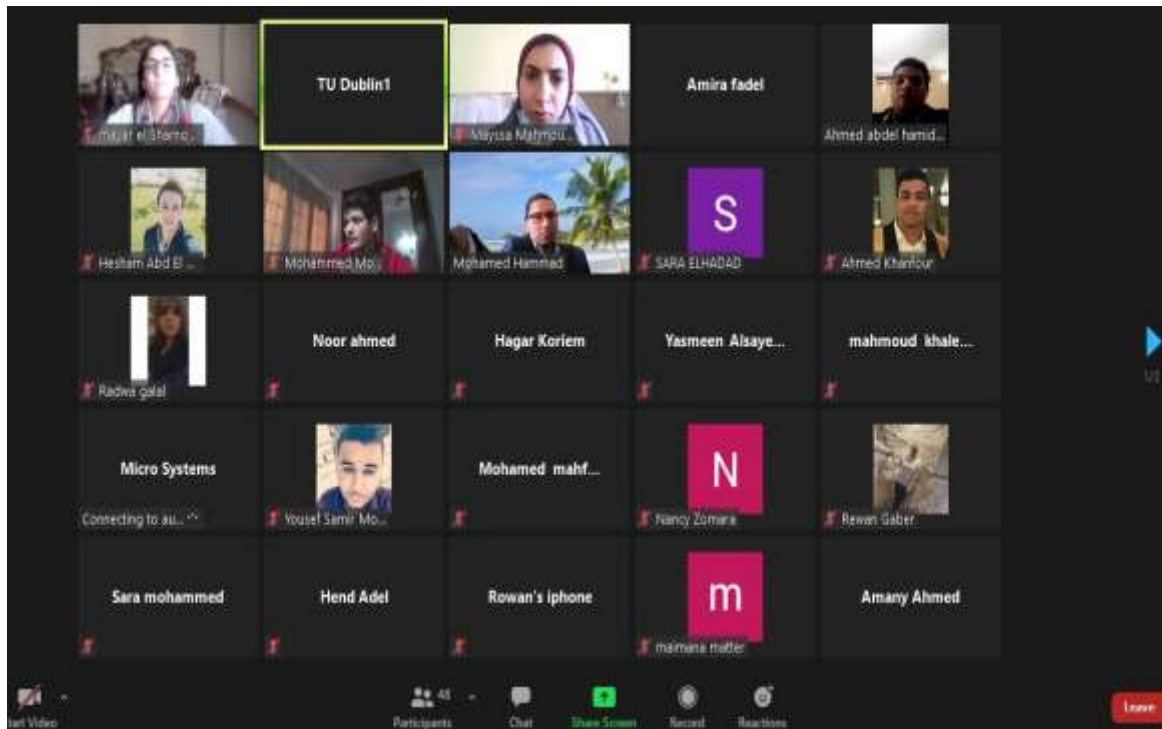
magar el Shamo...

TU Dublin1

Mayssa Mahmou...

Amira fadel

Ahmed abdel hamid...

Hesham Abd El ...

Mohammed Mo...

Mohamed Hammad

S

SARA ELHADAD

Ahmed Khanfour

Radwa galal

Noor ahmed

Hagar Koriem

Yasmeen Alsaye...

mahmoud khale...

Micro Systems

Connecting to au...

Yousef Samir Mo...

Mohamed mahf...

N

Nancy Zomara

Rewan Gaber

Sara mohammed

Hend Adel

Rowan's iphone

m

maimana matter

Amany Ahmed

tart Video

48

Participants

Chat

Share Screen

Record

Reactions

Leave